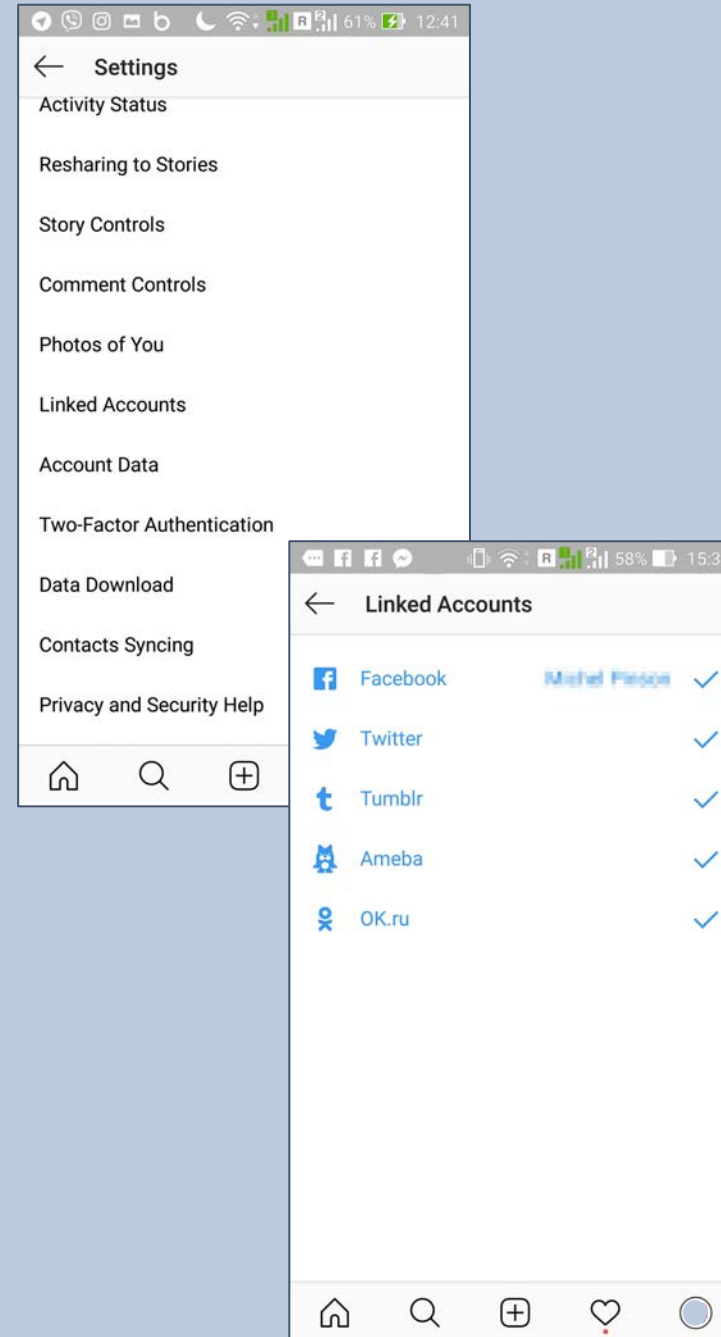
61% 12:41

Settings

Activity Status

Resharing to Stories

Story Controls

Comment Controls

Photos of You

Linked Accounts

Account Data

Two-Factor Authentication

Data Download

Contacts Syncing

Privacy and Security Help

58% 15:3

Linked Accounts

Facebook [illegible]

Twitter

Tumblr

Ameba

OK.ru